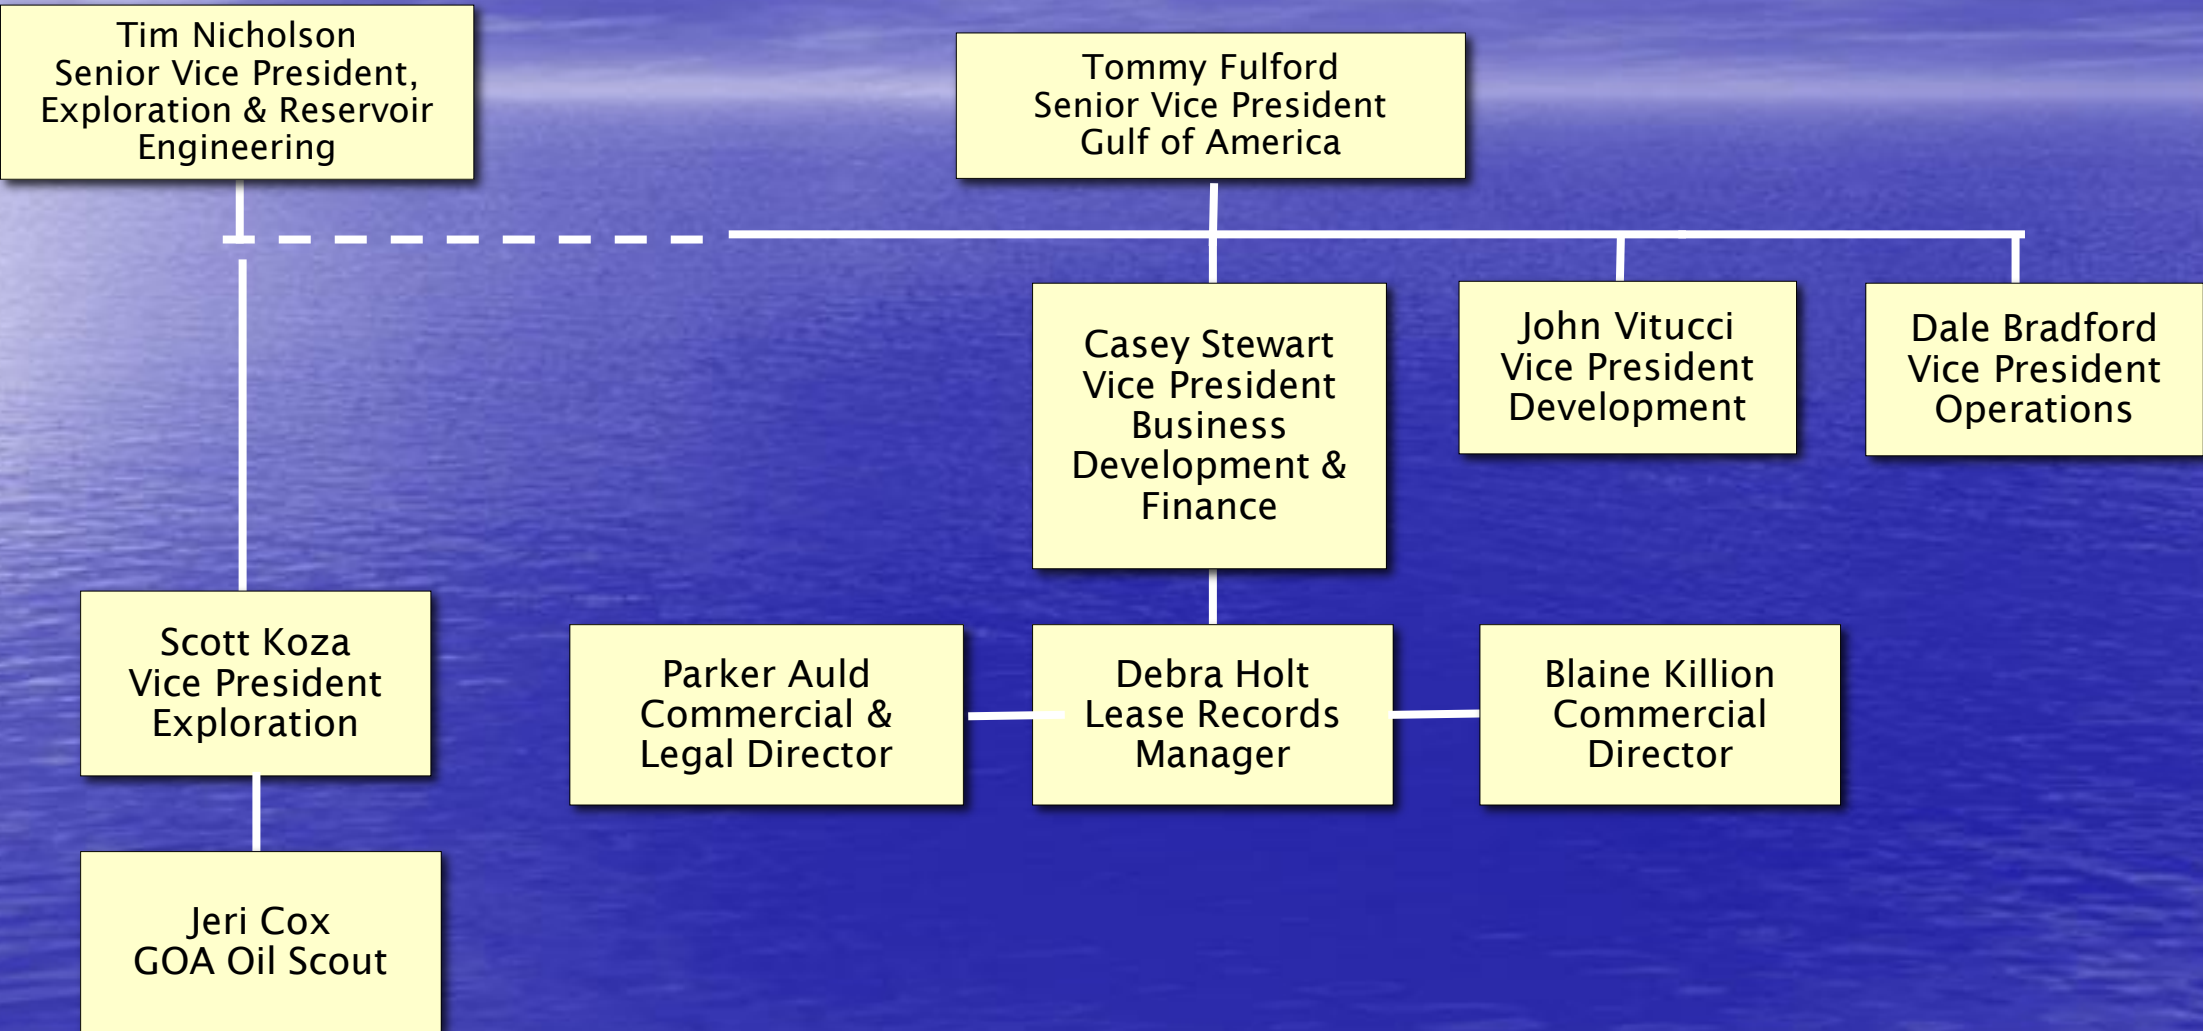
Tim Nicholson
Senior Vice President,
Exploration & Reservoir
Engineering

Tommy Fulford
Senior Vice President
Gulf of America

Casey Stewart
Vice President
Business
Development &
Finance

John Vitucci
Vice President
Development

Dale Bradford
Vice President
Operations

Scott Koza
Vice President
Exploration

Parker Auld
Commercial &
Legal Director

Debra Holt
Lease Records
Manager

Blaine Killion
Commercial
Director

Jeri Cox
GOA Oil Scout